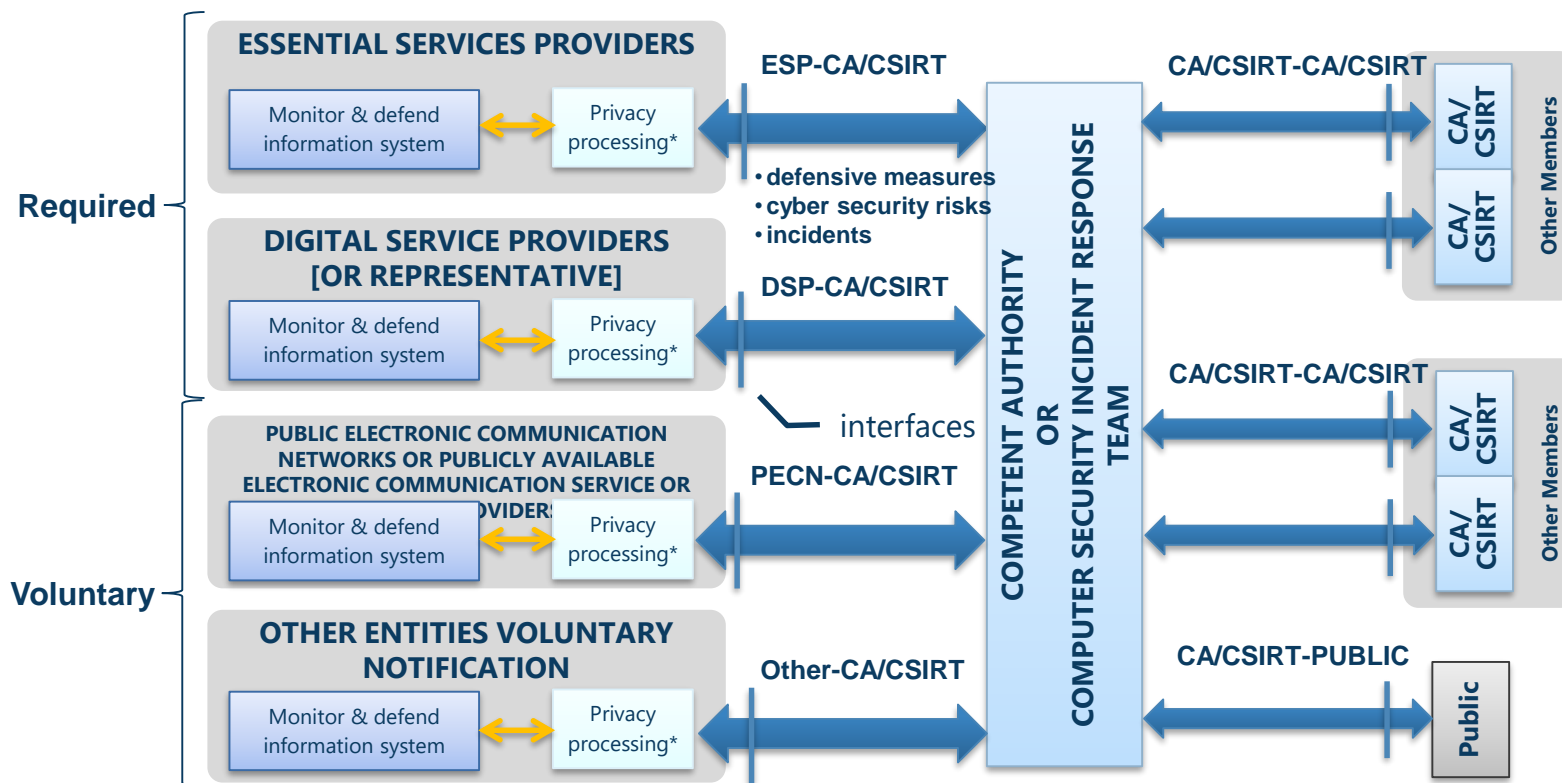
Required

Voluntary

ESSENTIAL SERVICES PROVIDERS

Monitor & defend information system

Privacy processing*

ESP-CA/CSIRT

• defensive measures
• cyber security risks
• incidents

DIGITAL SERVICE PROVIDERS [OR REPRESENTATIVE]

Monitor & defend information system

Privacy processing*

DSP-CA/CSIRT

interfaces

PUBLIC ELECTRONIC COMMUNICATION NETWORKS OR PUBLICLY AVAILABLE ELECTRONIC COMMUNICATION SERVICE OR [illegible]OVIDERS

Monitor & defend information system

Privacy processing*

PECN-CA/CSIRT

OTHER ENTITIES VOLUNTARY NOTIFICATION

Monitor & defend information system

Privacy processing*

Other-CA/CSIRT

COMPETENT AUTHORITY OR COMPUTER SECURITY INCIDENT RESPONSE TEAM

CA/CSIRT-CA/CSIRT

CA/ CSIRT

CA/ CSIRT

Other Members

CA/CSIRT-CA/CSIRT

CA/ CSIRT

CA/ CSIRT

Other Members

CA/CSIRT-PUBLIC

Public